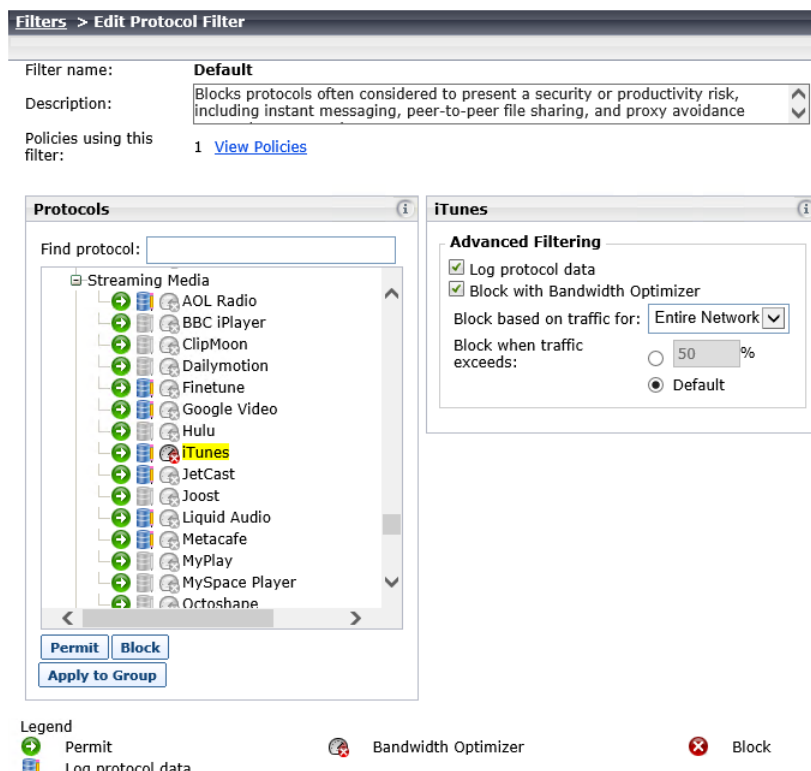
Filters > Edit Protocol Filter

Filter name: Default

Description: Blocks protocols often considered to present a security or productivity risk, including instant messaging, peer-to-peer file sharing, and proxy avoidance

Policies using this filter: 1 View Policies

Protocols

Find protocol:

Streaming Media
AOL Radio
BBC iPlayer
ClipMoon
Dailymotion
Finetune
Google Video
Hulu
iTunes
JetCast
Joost
Liquid Audio
Metacafe
MyPlay
MySpace Player
Octoshape

Permit Block
Apply to Group

iTunes

Advanced Filtering
Log protocol data
Block with Bandwidth Optimizer
Block based on traffic for: Entire Network
Block when traffic exceeds: 50 %
Default

Legend
Permit
Bandwidth Optimizer
Block
Log protocol data